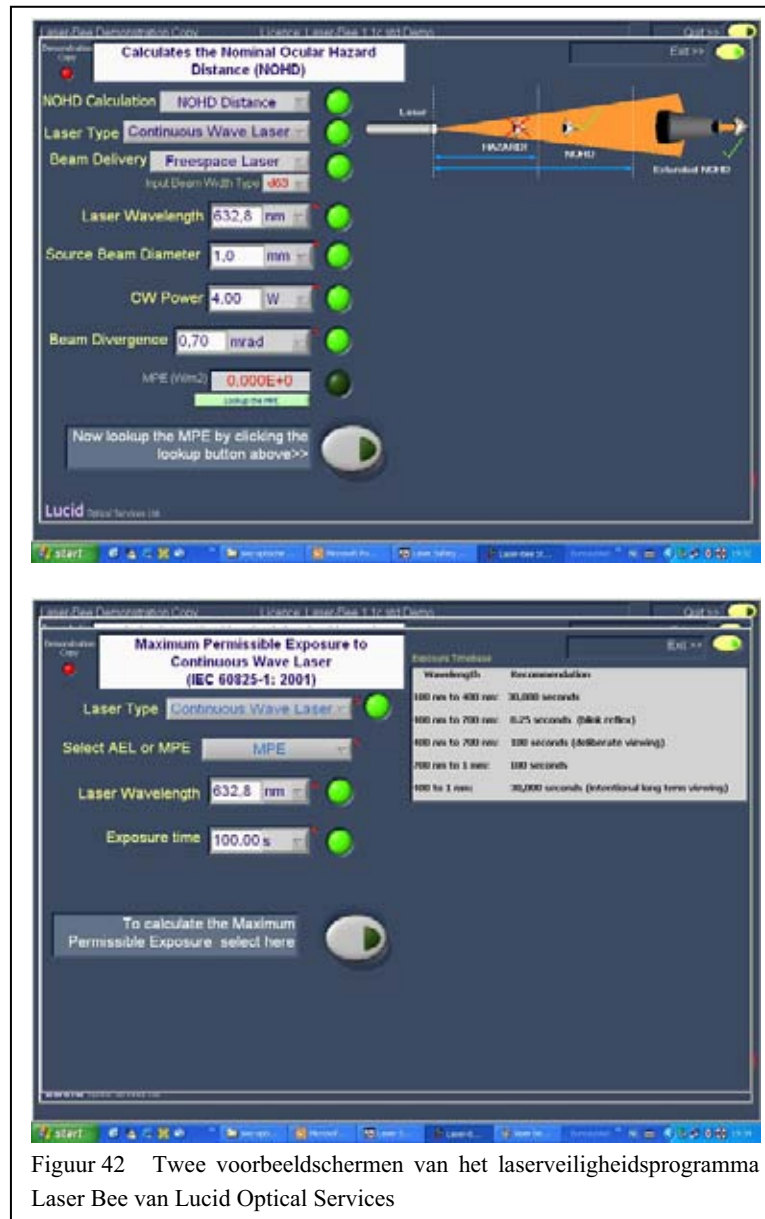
Laser Bee Demonstration Copy Licence: Laser Bee 1.1c std Demo Quit >>

Demonstration Copy

Calculates the Nominal Ocular Hazard Distance (NOHD)

Exit >>

NOHD Calculation NOHD Distance

Laser Type Continuous Wave Laser

Beam Delivery Freespace Laser

Input Beam Width Type d63

Laser Wavelength 632,8 nm

Source Beam Diameter 1,0 mm

CW Power 4,00 W

Beam Divergence 0,70 mrad

MPE (W/m2) 0,000E+0

Lookup the MPE

Now lookup the MPE by clicking the lookup button above>>

Laser

HAZARD!

NOHD

Extended NOHD

Lucid Optical Services Ltd

start

Laser Bee Demonstration Copy Licence: Laser Bee 1.1c std Demo Quit >>

Demonstration Copy

Maximum Permissible Exposure to Continuous Wave Laser (IEC 60825-1: 2001)

Exit >>

Exposure Timebase

| Wavelength | Recommendation |
|---|---|
| 180 nm to 400 nm: | 30,000 seconds |
| 400 nm to 700 nm: | 0.25 seconds (blink reflex) |
| 400 nm to 700 nm: | 100 seconds (deliberate viewing) |
| 700 nm to 1 mm: | 100 seconds |
| 400 to 1 mm: | 30,000 seconds (intentional long term viewing) |

Laser Type Continuous Wave Laser

Select AEL or MPE MPE

Laser Wavelength 632,8 nm

Exposure time 100.00 s

To calculate the Maximum Permissible Exposure select here

start

Figuur 42 Twee voorbeeldschermen van het laserveiligheidsprogramma Laser Bee van Lucid Optical Services